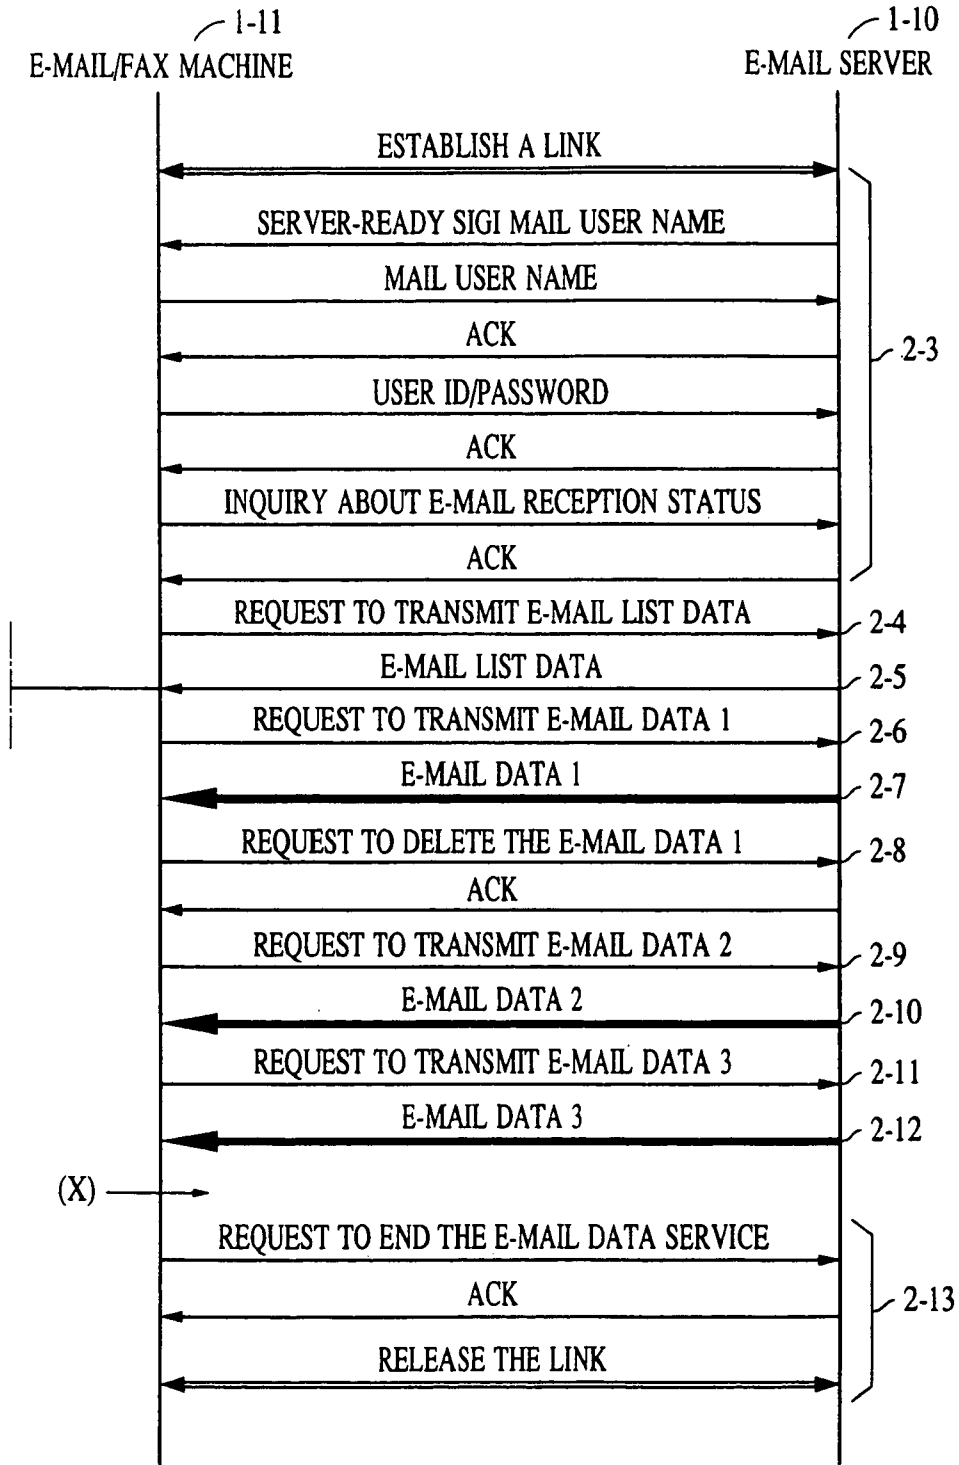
1-11
E-MAIL/FAX MACHINE

1-10
E-MAIL SERVER

ESTABLISH A LINK

SERVER-READY SIGI MAIL USER NAME

MAIL USER NAME

ACK

USER ID/PASSWORD

ACK

INQUIRY ABOUT E-MAIL RECEPTION STATUS

ACK

2-3

REQUEST TO TRANSMIT E-MAIL LIST DATA
2-4

E-MAIL LIST DATA
2-5

REQUEST TO TRANSMIT E-MAIL DATA 1
2-6

E-MAIL DATA 1
2-7

REQUEST TO DELETE THE E-MAIL DATA 1
2-8

ACK

REQUEST TO TRANSMIT E-MAIL DATA 2
2-9

E-MAIL DATA 2
2-10

REQUEST TO TRANSMIT E-MAIL DATA 3
2-11

E-MAIL DATA 3
2-12

(X)

REQUEST TO END THE E-MAIL DATA SERVICE

ACK

RELEASE THE LINK

2-13